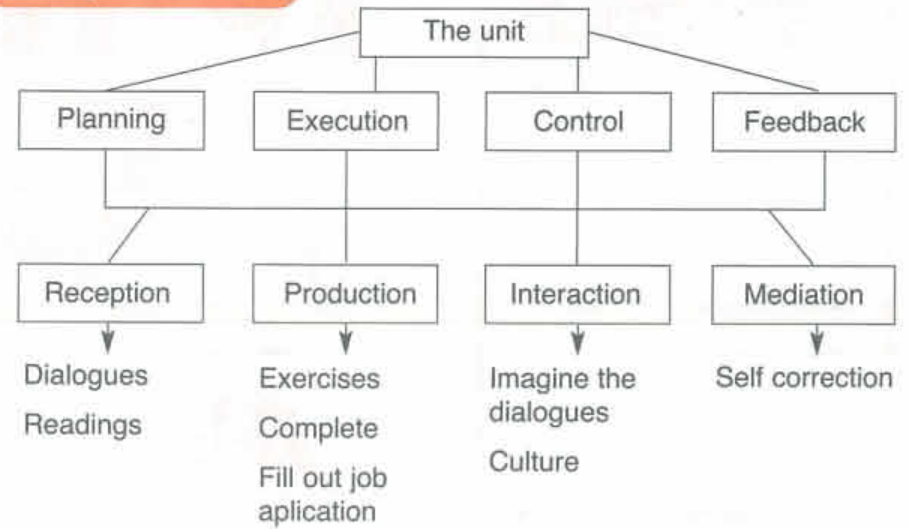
The unit

Planning
Execution
Control
Feedback

Reception
Production
Interaction
Mediation

Dialogues
Readings

Exercises
Complete
Fill out job aplication

Imagine the dialogues
Culture

Self correction